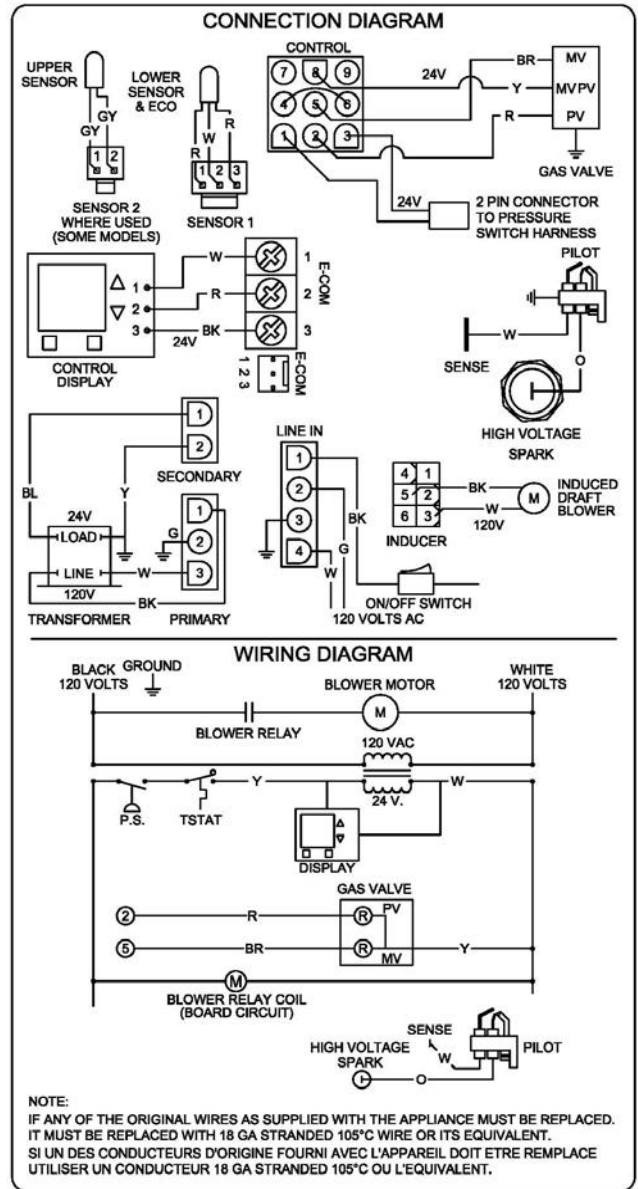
CONNECTION DIAGRAM

UPPER SENSOR
GY
GY
1 2
SENSOR 2
WHERE USED
(SOME MODELS)

LOWER SENSOR & ECO
W
R
R
1 2 3
SENSOR 1

CONTROL
7 8 9
4 5 6
1 2 3
24V
BR
Y
R
MV
MV PV
PV
GAS VALVE
24V
2 PIN CONNECTOR TO PRESSURE SWITCH HARNESS

1
2
3
W
R
BK
24V
1
2
3
E-COM
1 2 3
E-COM
CONTROL DISPLAY

PILOT
W
SENSE
O
HIGH VOLTAGE SPARK

1
2
SECONDARY
BL
Y
24V
LOAD
LINE
120V
TRANSFORMER
1
2
3
G
W
BK
PRIMARY

LINE IN
1
2
3
4
BK
G
W
ON/OFF SWITCH
120 VOLTS AC

4 1
5 2
6 3
INDUCER
BK
W
120V
M
INDUCED DRAFT BLOWER

WIRING DIAGRAM

BLACK 120 VOLTS
GROUND
BLOWER MOTOR
M
WHITE 120 VOLTS
BLOWER RELAY
120 VAC
24 V.
Y
W
P.S.
TSTAT
DISPLAY
GAS VALVE
2
R
R
PV
5
BR
R
MV
Y
M
BLOWER RELAY COIL (BOARD CIRCUIT)
SENSE
HIGH VOLTAGE SPARK
W
O
PILOT

NOTE:
IF ANY OF THE ORIGINAL WIRES AS SUPPLIED WITH THE APPLIANCE MUST BE REPLACED. IT MUST BE REPLACED WITH 18 GA STRANDED 105°C WIRE OR ITS EQUIVALENT.
SI UN DES CONDUCTEURS D'ORIGINE FOURNI AVEC L'APPAREIL DOIT ETRE REMPLACE UTILISER UN CONDUCTEUR 18 GA STRANDED 105°C OU L'EQUIVALENT.